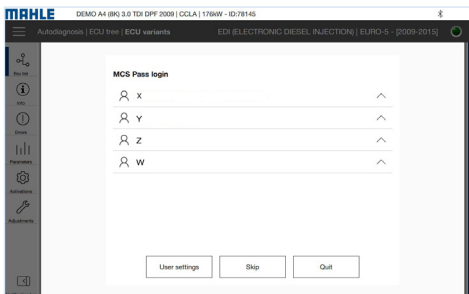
MAHLE DEMO A4 (8K) 3.0 TDI DPF 2009 | CCLA | 176kW - ID:78145

Autodiagnosis | ECU tree | ECU variants EDI (ELECTRONIC DIESEL INJECTION) | EURO-5 - [2009-2015]

Rou.Ad
Info
Errors
Parameters
Activations
Adjustments

MCS Pass login

X
Y
Z
W

User settings
Skip
Quit